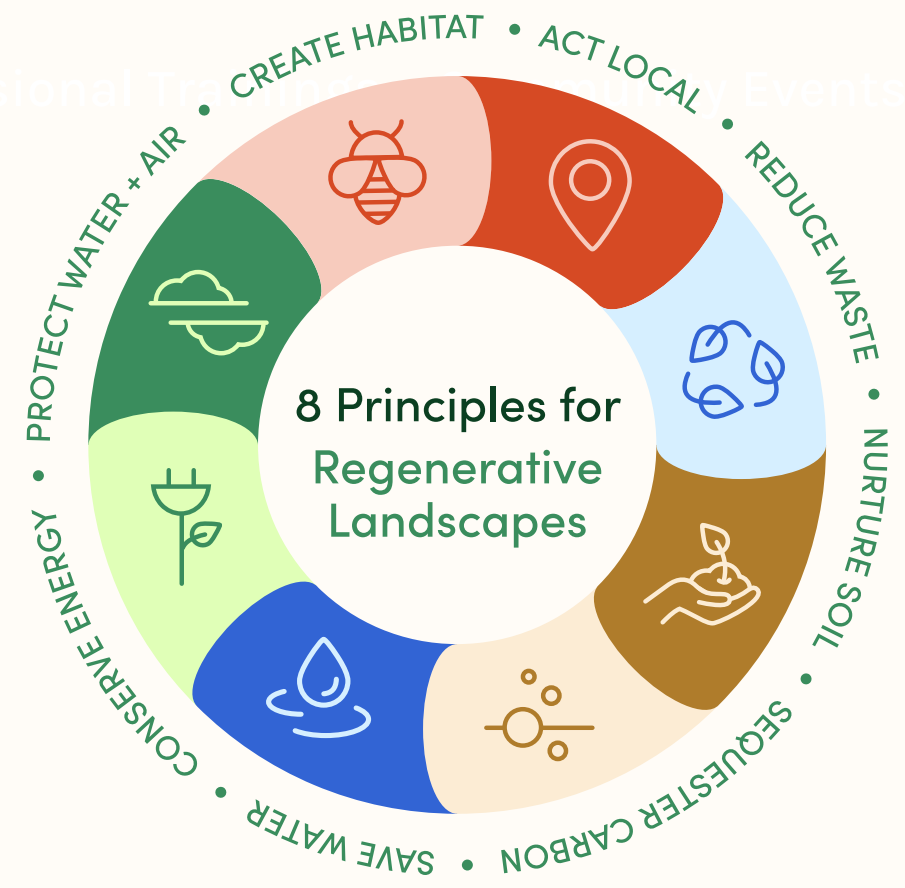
sional Training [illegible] Community Events

CREATE HABITAT • ACT LOCAL • REDUCE WASTE • NURTURE SOIL • SEQUESTER CARBON • SAVE WATER • CONSERVE ENERGY • PROTECT WATER + AIR •

8 Principles for Regenerative Landscapes